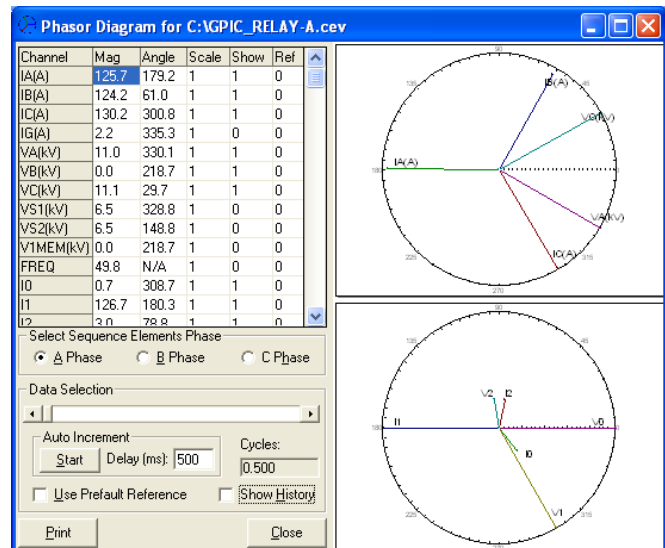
Phasor Diagram for C:\GPIC_RELAY-A.cev

| Channel | Mag | Angle | Scale | Show | Ref |
|---|---|---|---|---|---|
| IA(A) | 125.7 | 179.2 | 1 | 1 | 0 |
| IB(A) | 124.2 | 61.0 | 1 | 1 | 0 |
| IC(A) | 130.2 | 300.8 | 1 | 1 | 0 |
| IG(A) | 2.2 | 335.3 | 1 | 0 | 0 |
| VA(kV) | 11.0 | 330.1 | 1 | 1 | 0 |
| VB(kV) | 0.0 | 218.7 | 1 | 1 | 0 |
| VC(kV) | 11.1 | 29.7 | 1 | 1 | 0 |
| VS1(kV) | 6.5 | 328.8 | 1 | 0 | 0 |
| VS2(kV) | 6.5 | 148.8 | 1 | 0 | 0 |
| V1MEM(kV) | 0.0 | 218.7 | 1 | 0 | 0 |
| FREQ | 49.8 | N/A | 1 | 0 | 0 |
| I0 | 0.7 | 308.7 | 1 | 1 | 0 |
| I1 | 126.7 | 180.3 | 1 | 1 | 0 |
| I2 | 3.0 | 78.8 | 1 | 1 | 0 |

Select Sequence Elements Phase
A Phase B Phase C Phase

Data Selection

Auto Increment
Start Delay (ms): 500
Cycles: 0.500

Use Prefault Reference Show History

Print Close

135 IB(A) 45 VC(kV) IA(A) 180 VA(kV) 225 IC(A) 315 270

135 V2 I2 45 I1 180 V0 I0 225 V1 315